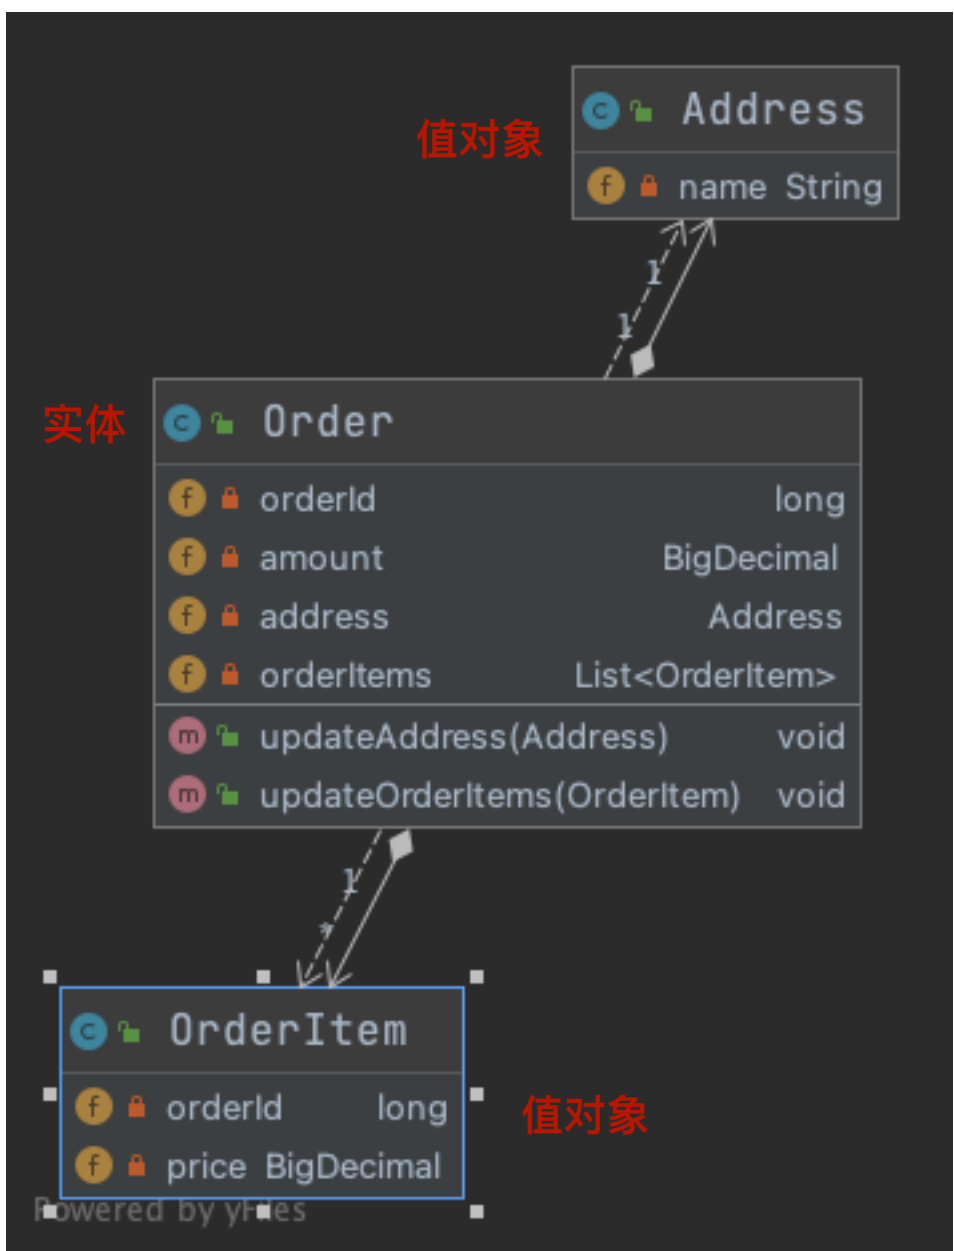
值对象

c Address

f name String

1

1

实体

c Order

f orderId long

f amount BigDecimal

f address Address

f orderItems List<OrderItem>

m updateAddress(Address) void

m updateOrderItems(OrderItem) void

1

*

c OrderItem

f orderId long

f price BigDecimal

值对象

Powered by yFiles